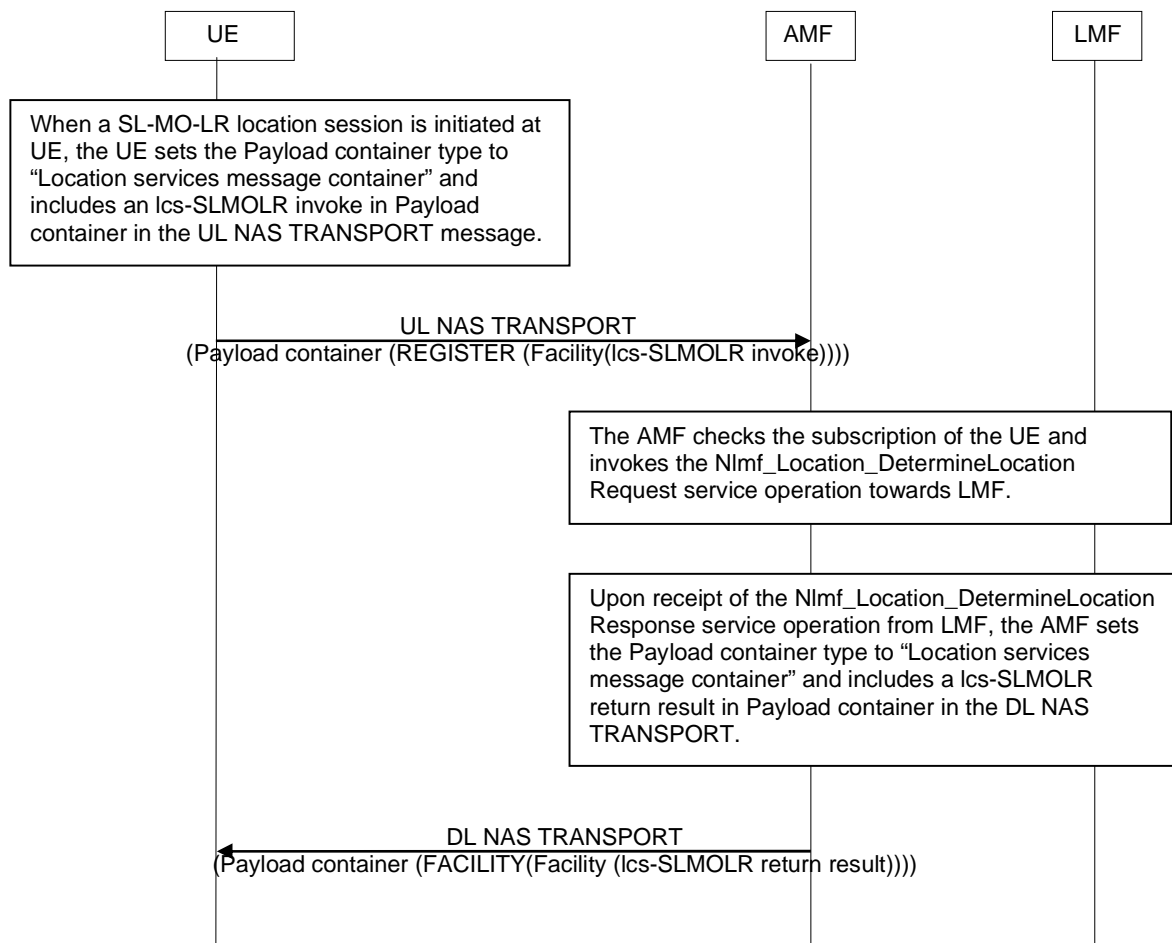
UE

AMF

LMF

When a SL-MO-LR location session is initiated at UE, the UE sets the Payload container type to "Location services message container" and includes an lcs-SLMOLR invoke in Payload container in the UL NAS TRANSPORT message.

UL NAS TRANSPORT
(Payload container (REGISTER (Facility(lcs-SLMOLR invoke))))

The AMF checks the subscription of the UE and invokes the Nlmf_Location_DetermineLocation Request service operation towards LMF.

Upon receipt of the Nlmf_Location_DetermineLocation Response service operation from LMF, the AMF sets the Payload container type to "Location services message container" and includes a lcs-SLMOLR return result in Payload container in the DL NAS TRANSPORT.

DL NAS TRANSPORT
(Payload container (FACILITY(Facility (lcs-SLMOLR return result))))